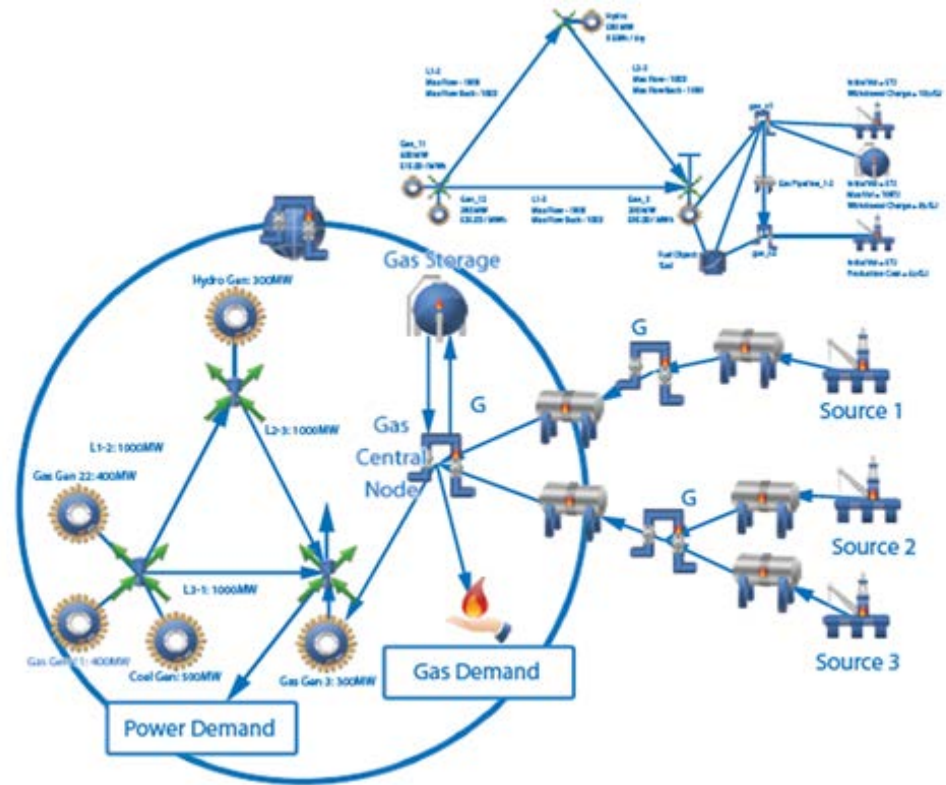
Hydro
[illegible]
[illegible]

L1-2
Max Flow - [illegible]
Max Flow Back - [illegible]

L2-3
Max Flow - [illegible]
Max Flow Back - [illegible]

Gas_11
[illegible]
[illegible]

Gas_12
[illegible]
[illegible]

L3-1
Max Flow - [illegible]
Max Flow Back - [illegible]

Gas_3
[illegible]
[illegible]

gas_n1

Gas Pipeline_1-2

gas_n2

Fuel Object
Gas

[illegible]
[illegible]

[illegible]
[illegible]
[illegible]

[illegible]
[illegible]

Hydro Gen: 300MW

L1-2: 1000MW

L2-3: 1000MW

Gas Gen 22: 400MW

L3-1: 1000MW

Gas Gen 11: 400MW

Coal Gen: 500MW

Gas Gen 3: 300MW

Gas Storage

G

Gas Central Node

G

G

Source 1

Source 2

Source 3

Gas Demand

Power Demand